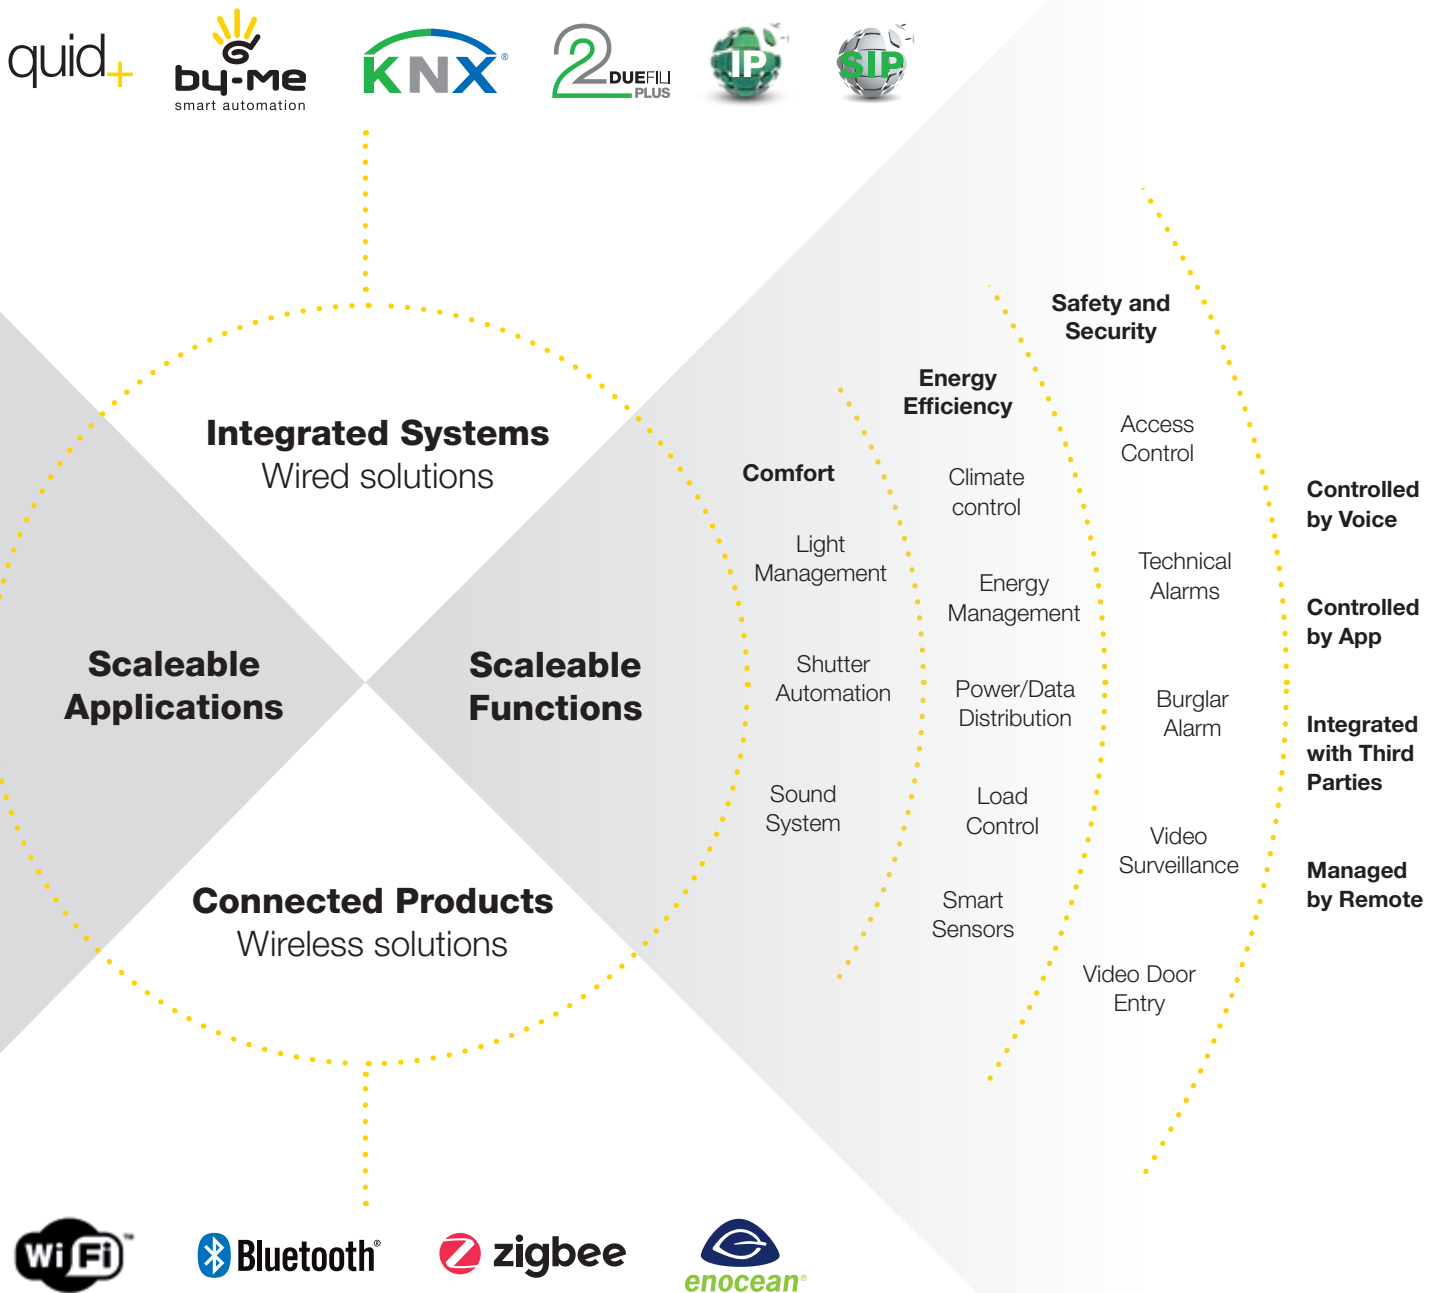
quid+ by-me smart automation KNX® 2 DUEFILI PLUS IP SIP

Integrated Systems
Wired solutions

Scaleable Applications

Scaleable Functions

Connected Products
Wireless solutions

Comfort

Light Management

Shutter Automation

Sound System

Energy Efficiency

Climate control

Energy Management

Power/Data Distribution

Load Control

Smart Sensors

Safety and Security

Access Control

Technical Alarms

Burglar Alarm

Video Surveillance

Video Door Entry

Controlled by Voice

Controlled by App

Integrated with Third Parties

Managed by Remote

WiFi™ Bluetooth® zigbee enocean®